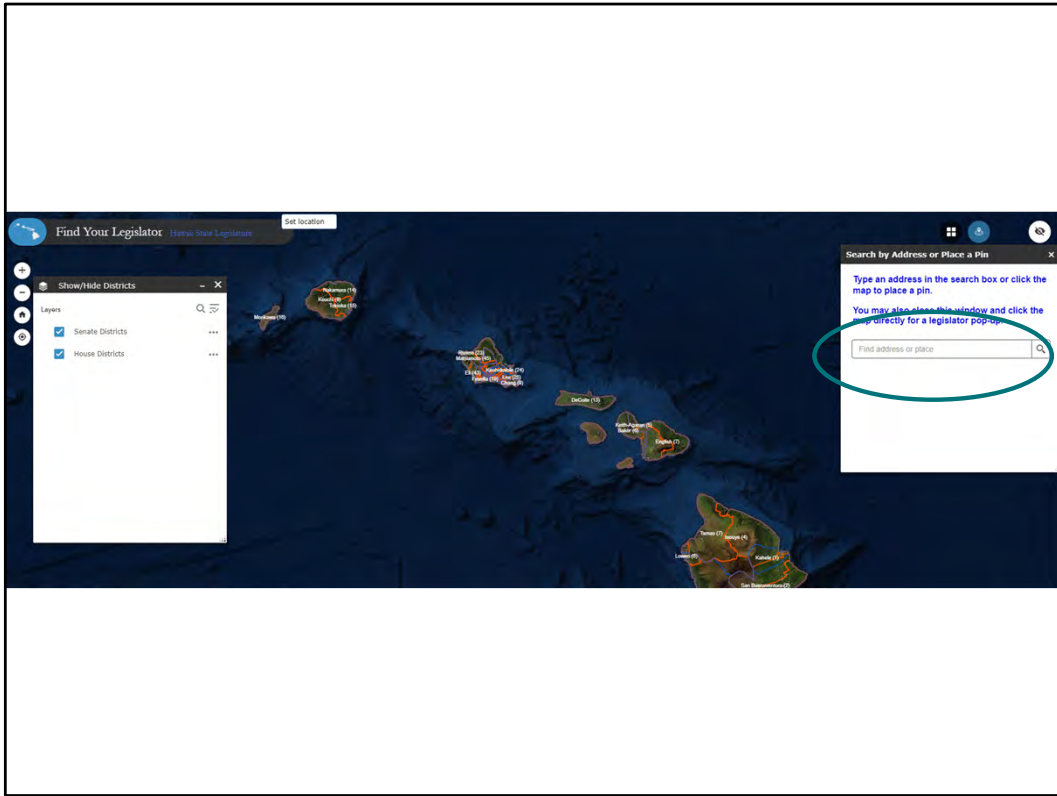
Find Your Legislator Hawaii State Legislature

Set location

Show/Hide Districts

Layers

Senate Districts

House Districts

Search by Address or Place a Pin

Type an address in the search box or click the map to place a pin.

You may also close this window and click the map directly for a legislator pop-up.

Find address or place

Nakamura (14)
Kouchi (8)
Tokioka (15)
Moriwaki (10)
Wakai (22)
Matsumoto (45)
Keohokalole (24)
Lee (25)
Chang (9)
Fevella (19)
Eli (42)
DeCoite (13)
Keith-Agaran (5)
Baker (6)
English (7)
Tarnas (7)
Inouye (4)
Kahele (1)
Lowen (6)
San Buenaventura (2)